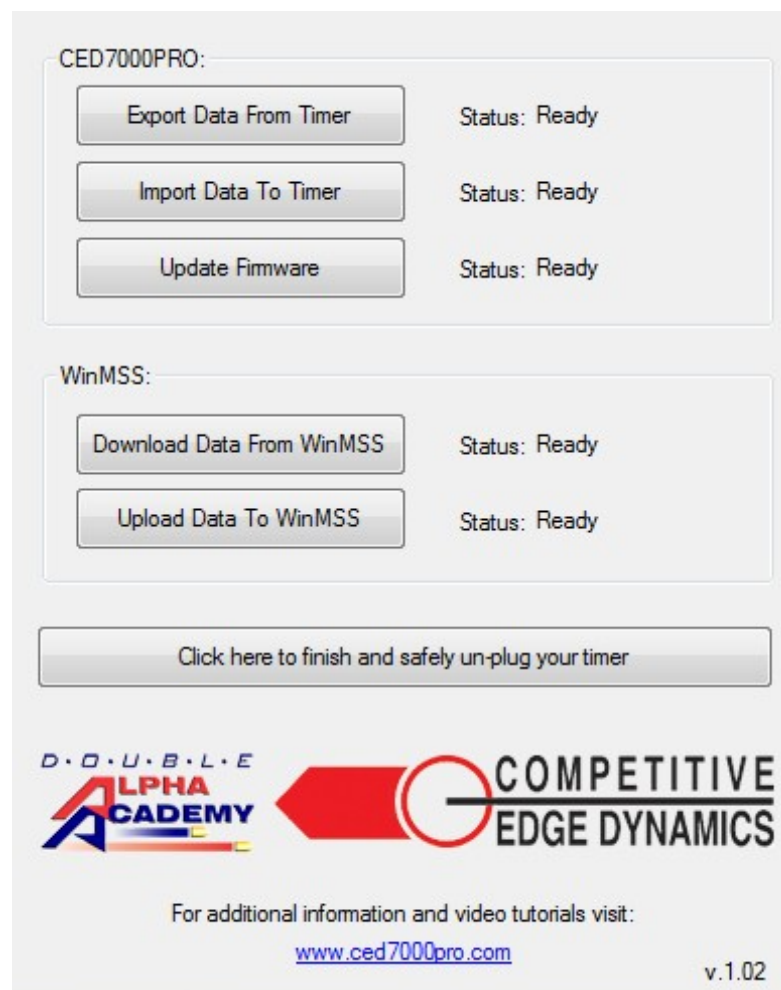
CED7000PRO:

Export Data From Timer

Status: Ready

Import Data To Timer

Status: Ready

Update Firmware

Status: Ready

WinMSS:

Download Data From WinMSS

Status: Ready

Upload Data To WinMSS

Status: Ready

Click here to finish and safely un-plug your timer

D·O·U·B·L·E ALPHA ACADEMY

COMPETITIVE EDGE DYNAMICS

For additional information and video tutorials visit:

www.ced7000pro.com

v.1.02